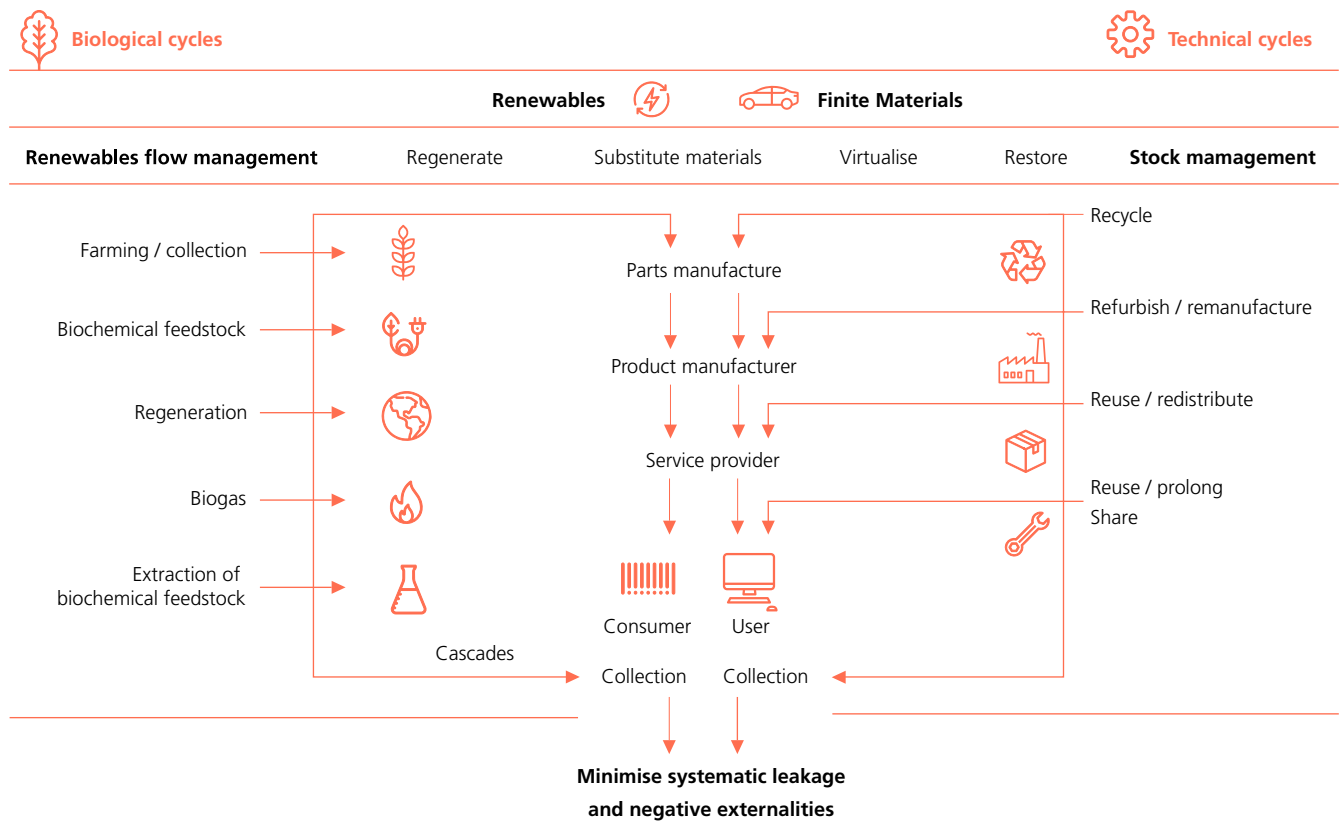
Biological cycles

Technical cycles

Renewables

Finite Materials

Renewables flow management

Regenerate

Substitute materials

Virtualise

Restore

Stock mamagement

Recycle

Farming / collection

Parts manufacture

Refurbish / remanufacture

Biochemical feedstock

Product manufacturer

Reuse / redistribute

Regeneration

Service provider

Reuse / prolong

Biogas

Share

Extraction of biochemical feedstock

Consumer

User

Cascades

Collection

Collection

Minimise systematic leakage and negative externalities